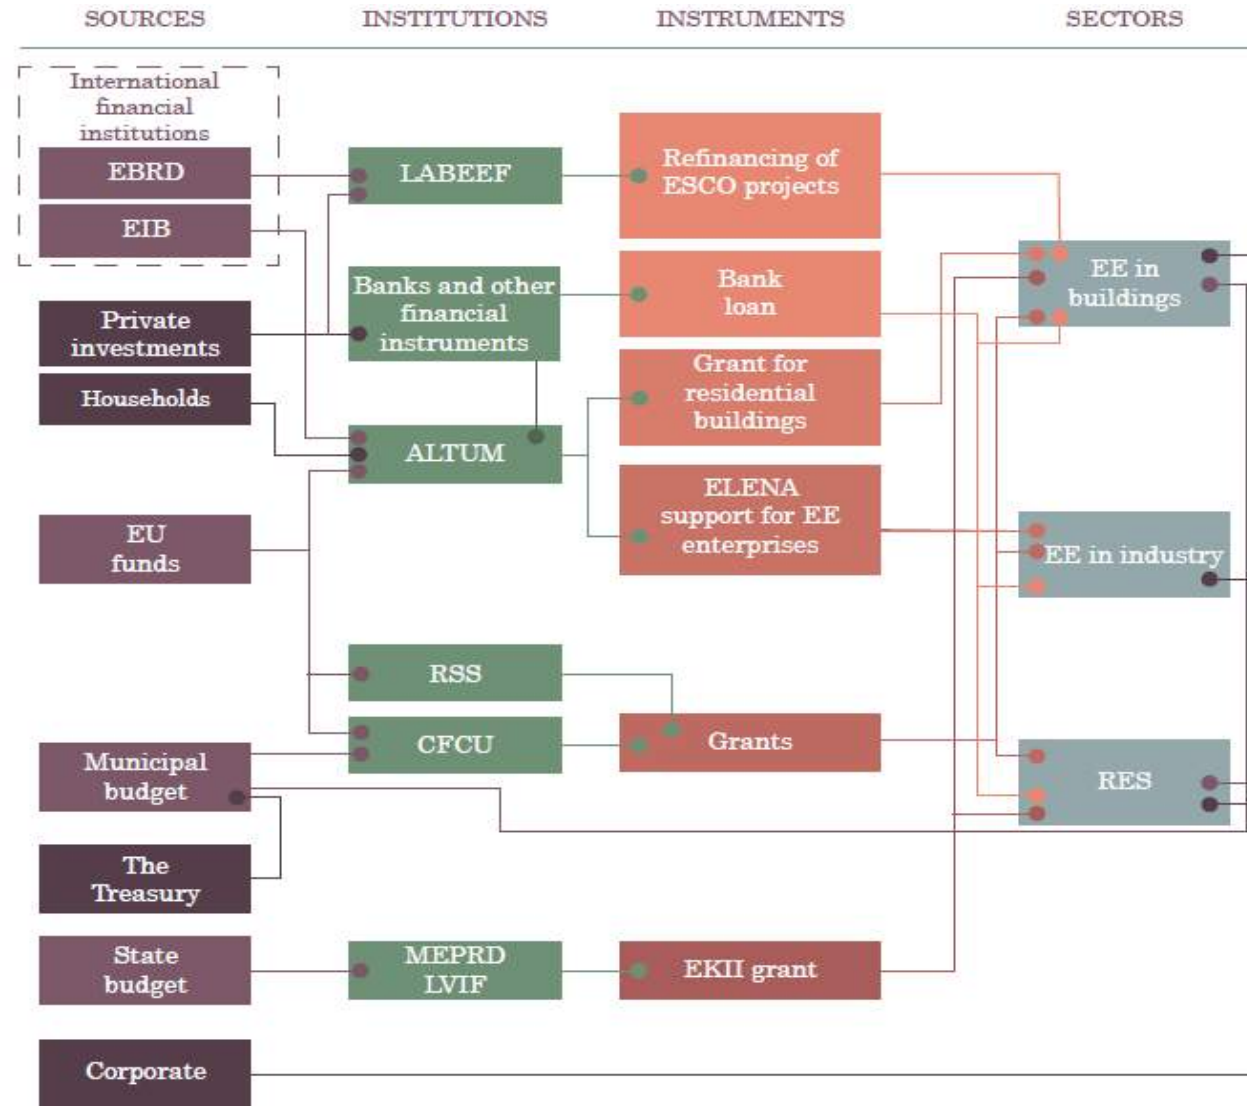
SOURCES
INSTITUTIONS
INSTRUMENTS
SECTORS

International financial institutions
EBRD
EIB
Private investments
Households
EU funds
Municipal budget
The Treasury
State budget
Corporate

LABEEF
Banks and other financial instruments
ALTUM
RSS
CFCU
MEPRD LVIF

Refinancing of ESCO projects
Bank loan
Grant for residential buildings
ELENA support for EE enterprises
Grants
EKII grant

EE in buildings
EE in industry
RES